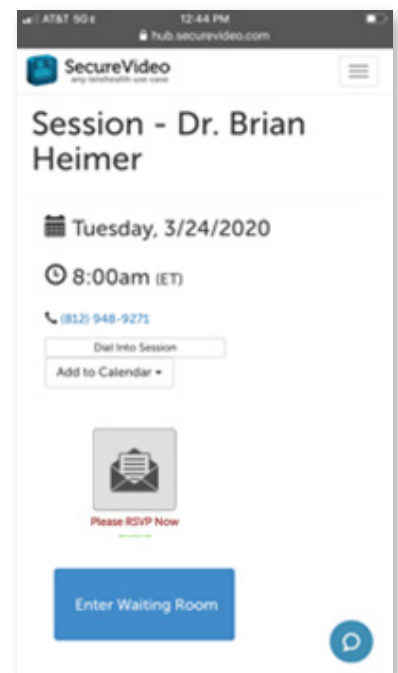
AT&T 5G E
12:44 PM
hub.securevideo.com

SecureVideo
any telehealth use case

Session - Dr. Brian Heimer

Tuesday, 3/24/2020

8:00am (ET)

(812) 948-9271

Dial Into Session

Add to Calendar

Please RSVP Now

Enter Waiting Room